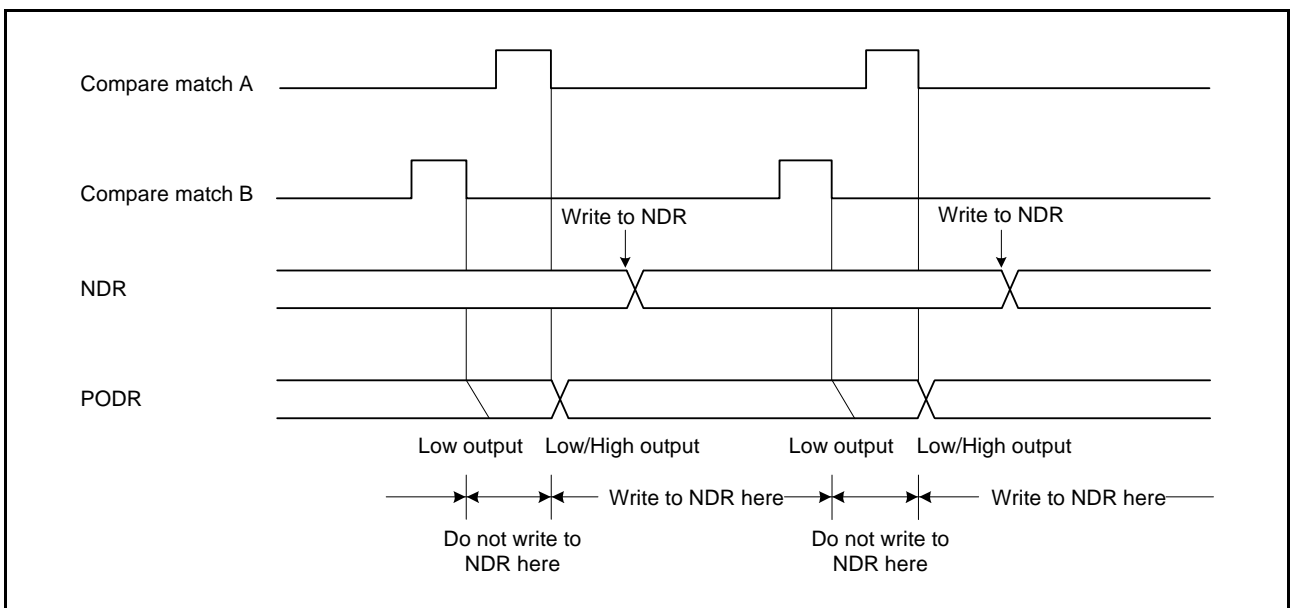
Compare match A

Compare match B

Write to NDR

Write to NDR

NDR

PODR

Low output

Low/High output

Low output

Low/High output

Write to NDR here

Write to NDR here

Do not write to NDR here

Do not write to NDR here